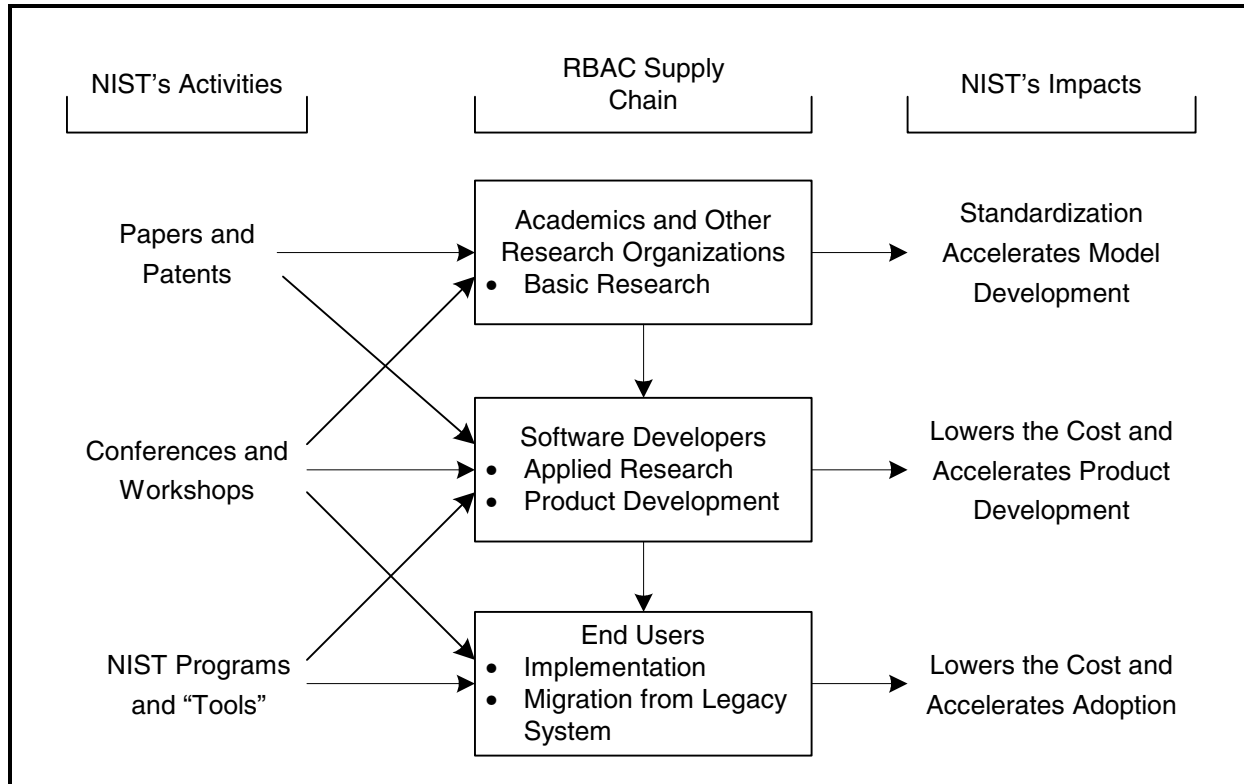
NIST's Activities

RBAC Supply Chain

NIST's Impacts

Papers and Patents

Academics and Other Research Organizations
• Basic Research

Standardization Accelerates Model Development

Conferences and Workshops

Software Developers
• Applied Research
• Product Development

Lowers the Cost and Accelerates Product Development

NIST Programs and "Tools"

End Users
• Implementation
• Migration from Legacy System

Lowers the Cost and Accelerates Adoption